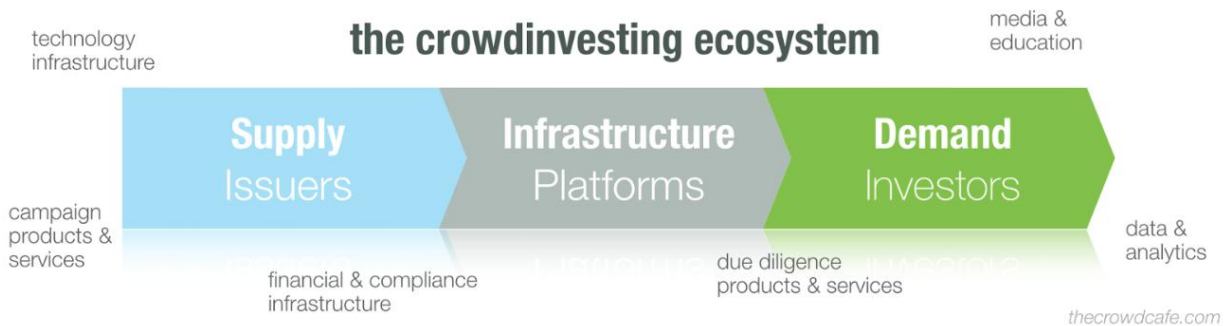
technology infrastructure

the crowdinvesting ecosystem

media & education

Supply
Issuers

Infrastructure
Platforms

Demand
Investors

campaign products & services

financial & compliance infrastructure

due diligence products & services

data & analytics

thecrowdcafe.com